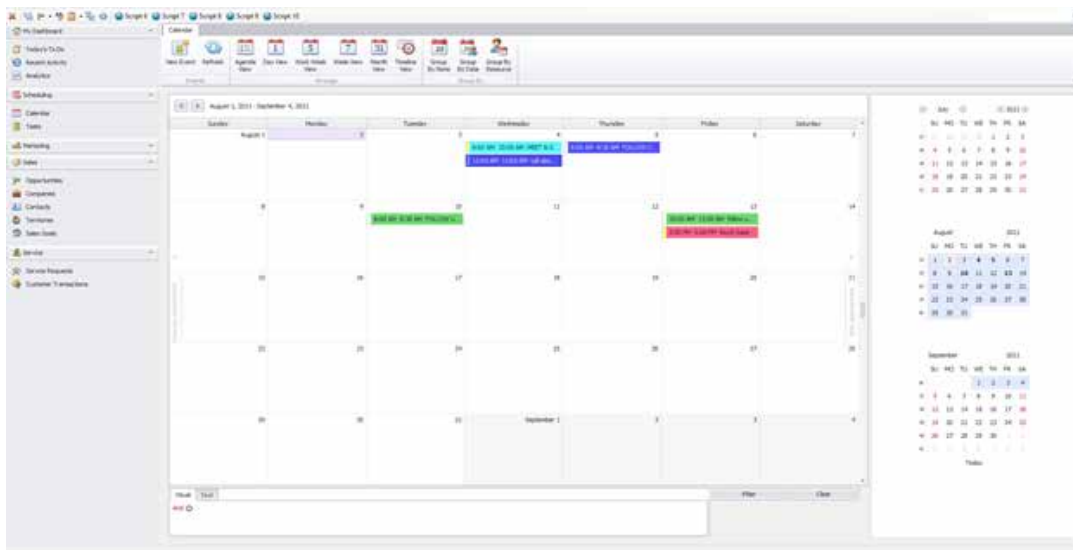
Script 6 Script 7 Script 8 Script 9 Script 10

My Dashboard
Today's To Do
Recent Activity
Analytics
Scheduling
Calendar
Tasks
Marketing
Sales
Opportunities
Companies
Contacts
Territories
Sales Goals
Service
Service Requests
Customer Transactions

Calendar
New Event Refresh Agenda View Day View Work Week View Week View Month View Timeline View Group By None Group By Date Group By Resource

August 1, 2011 - September 4, 2011

| Sunday | Monday | Tuesday | Wednesday | Thursday | Friday | Saturday |
|---|---|---|---|---|---|---|
| August 1 | 2 | 3 | 4 | 5 | 6 | 7 |
| 8 | 9 | 10 | 11 | 12 | 13 | 14 |
| 15 | 16 | 17 | 18 | 19 | 20 | 21 |
| 22 | 23 | 24 | 25 | 26 | 27 | 28 |
| 29 | 30 | 31 | September 1 | 2 | 3 | 4 |

July 2011
August 2011
September 2011
SU MO TU WE TH FR SA
Today

Visual Text
Filter Clear